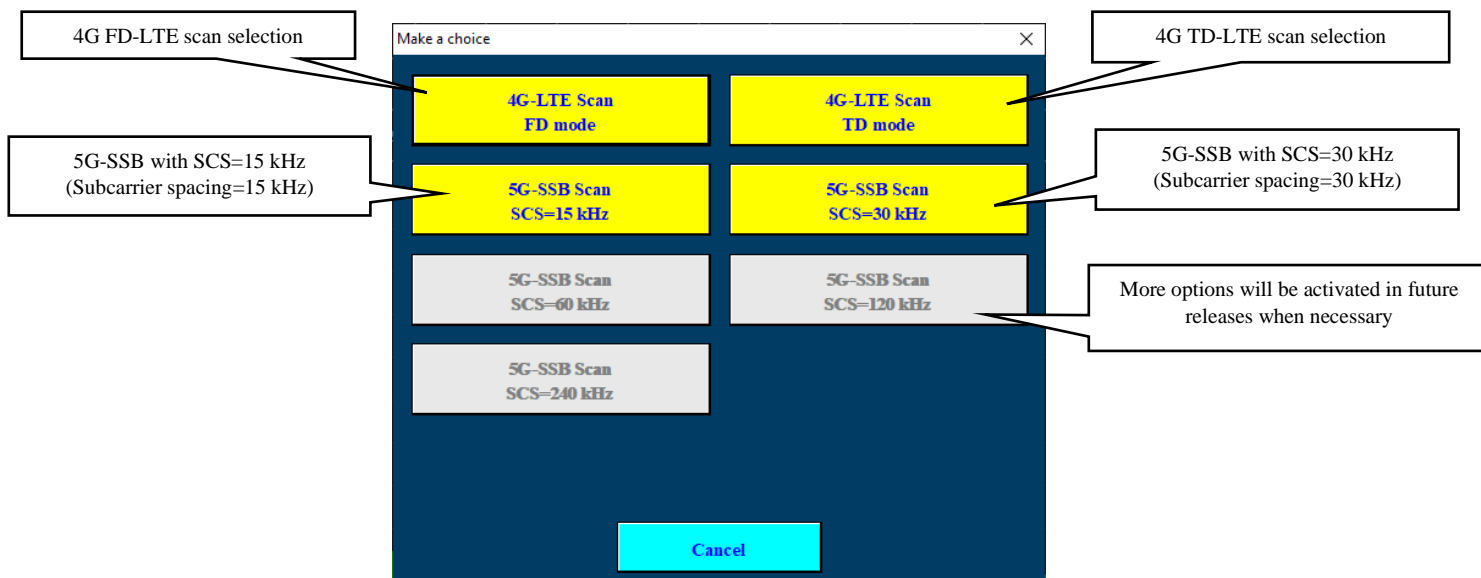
4G FD-LTE scan selection

Make a choice

×

4G TD-LTE scan selection

4G-LTE Scan
FD mode

4G-LTE Scan
TD mode

5G-SSB with SCS=15 kHz
(Subcarrier spacing=15 kHz)

5G-SSB Scan
SCS=15 kHz

5G-SSB Scan
SCS=30 kHz

5G-SSB with SCS=30 kHz
(Subcarrier spacing=30 kHz)

5G-SSB Scan
SCS=60 kHz

5G-SSB Scan
SCS=120 kHz

More options will be activated in future releases when necessary

5G-SSB Scan
SCS=240 kHz

Cancel